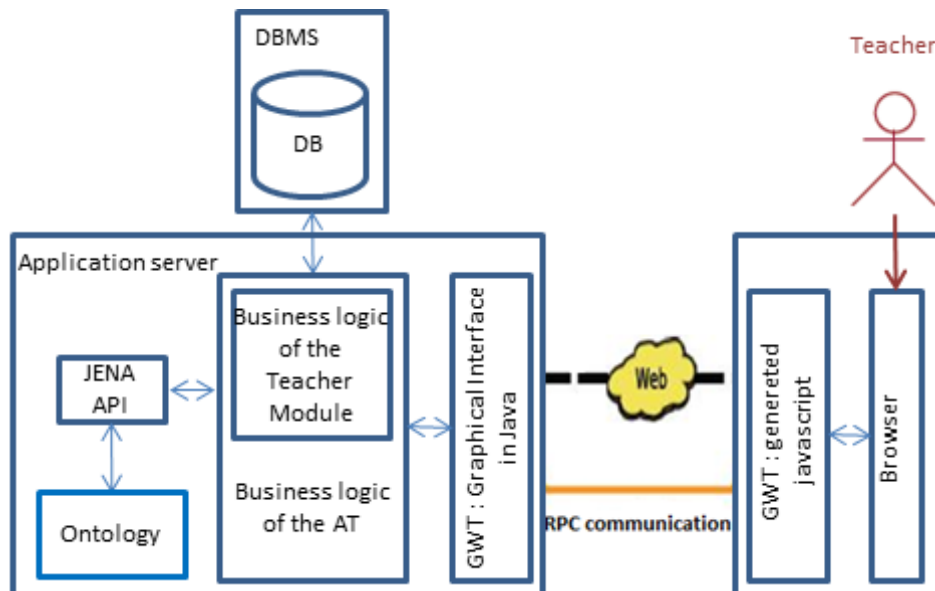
DBMS

DB

Teacher

Application server

JENA API

Ontology

Business logic of the Teacher Module

Business logic of the AT

GWT : Graphical Interface in Java

Web

RPC communication

GWT : genereted javascript

Browser